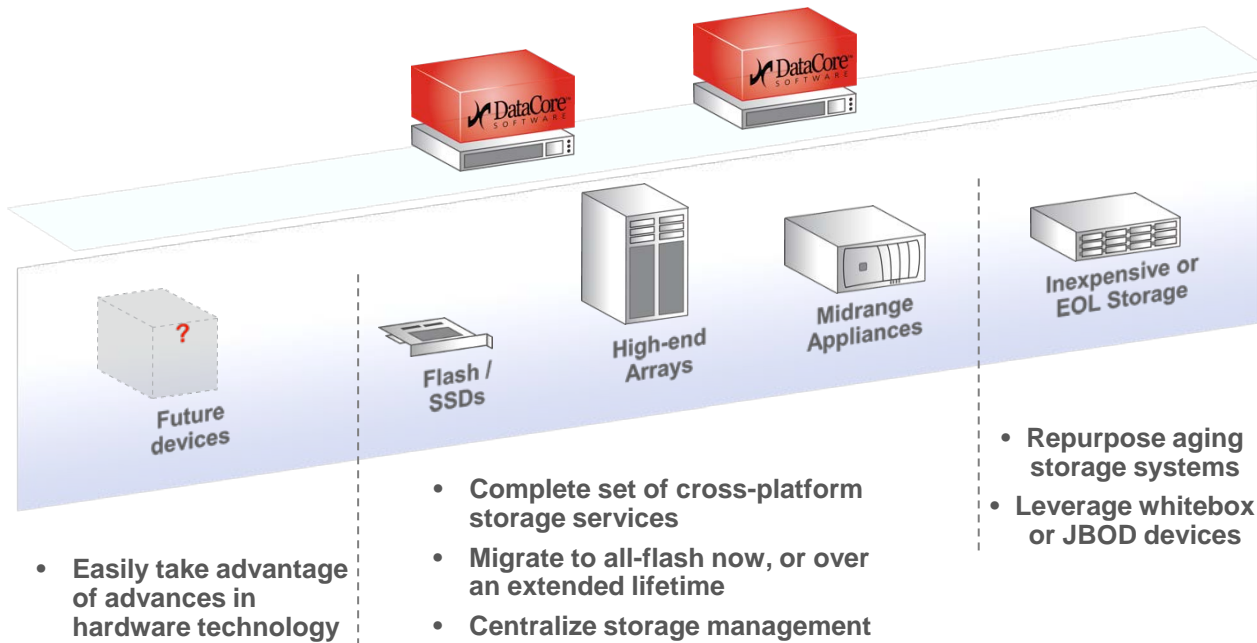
DataCore SOFTWARE

DataCore SOFTWARE

?

Future devices

Flash / SSDs

High-end Arrays

Midrange Appliances

Inexpensive or EOL Storage

• Easily take advantage of advances in hardware technology

• Complete set of cross-platform storage services
• Migrate to all-flash now, or over an extended lifetime
• Centralize storage management

• Repurpose aging storage systems
• Leverage whitebox or JBOD devices